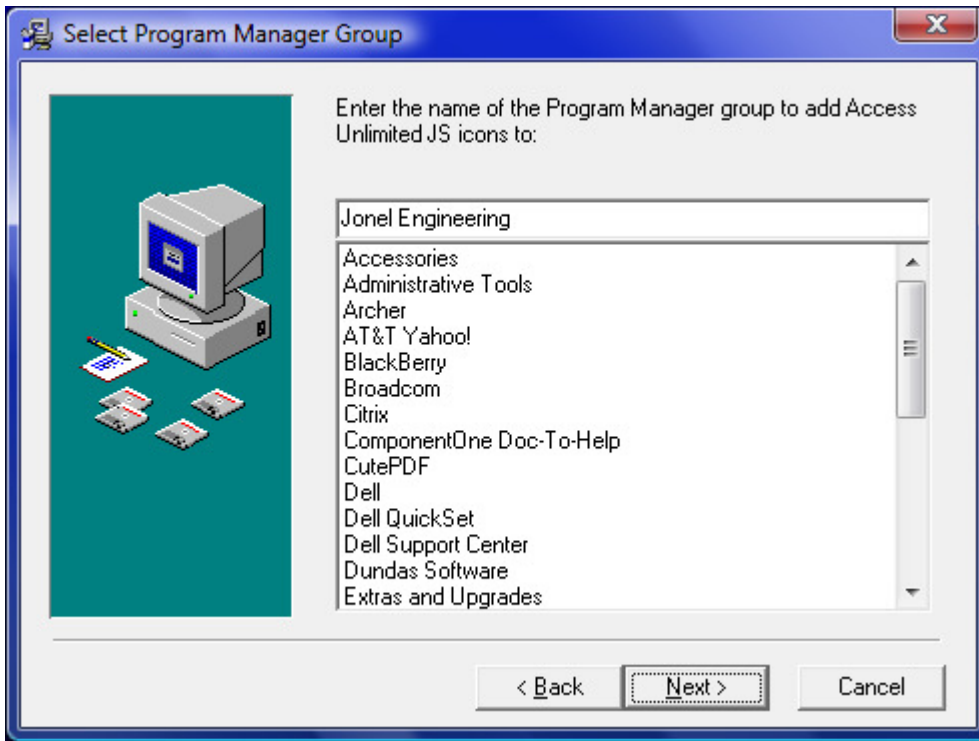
Select Program Manager Group

Enter the name of the Program Manager group to add Access Unlimited JS icons to:

Jonel Engineering

Accessories
Administrative Tools
Archer
AT&T Yahoo!
BlackBerry
Broadcom
Citrix
ComponentOne Doc-To-Help
CutePDF
Dell
Dell QuickSet
Dell Support Center
Dundas Software
Extras and Upgrades

< Back
Next >
Cancel